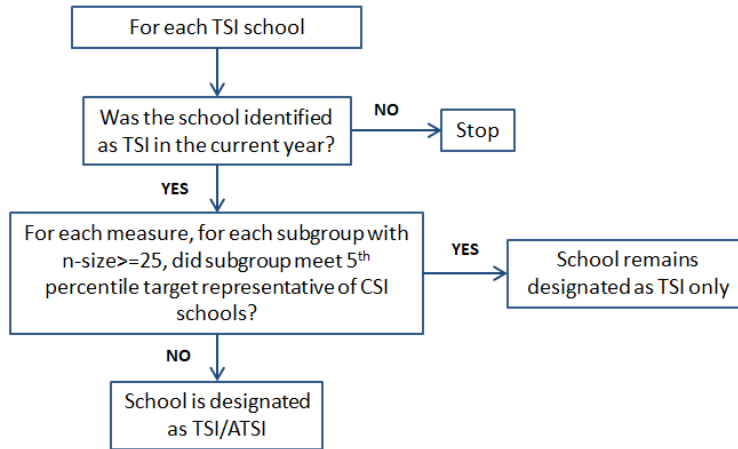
For each TSI school

Was the school identified as TSI in the current year?

NO

Stop

YES

For each measure, for each subgroup with n-size>=25, did subgroup meet 5$^{th}$ percentile target representative of CSI schools?

YES

School remains designated as TSI only

NO

School is designated as TSI/ATSI